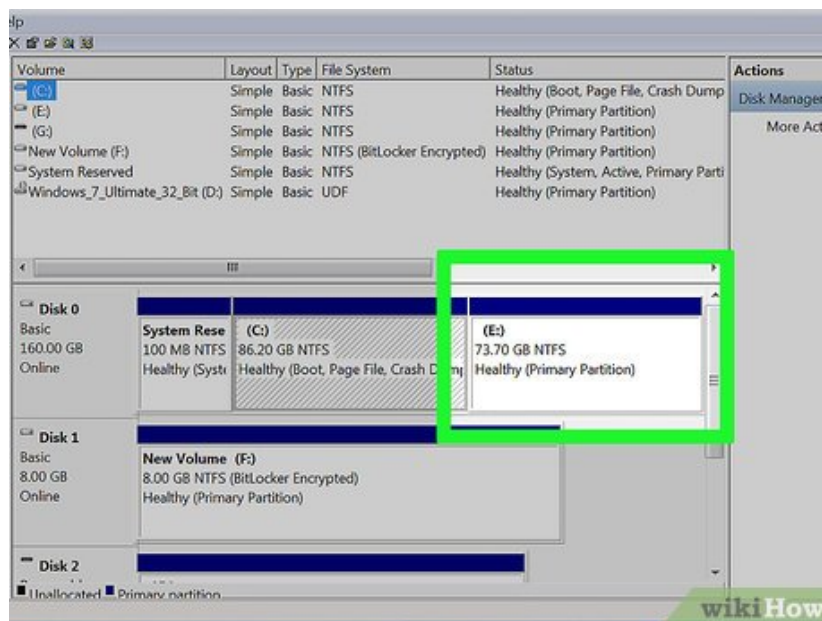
elp

| Volume | Layout | Type | File System | Status |
|---|---|---|---|---|
| (C:) | Simple | Basic | NTFS | Healthy (Boot, Page File, Crash Dump |
| (E:) | Simple | Basic | NTFS | Healthy (Primary Partition) |
| (G:) | Simple | Basic | NTFS | Healthy (Primary Partition) |
| New Volume (F:) | Simple | Basic | NTFS (BitLocker Encrypted) | Healthy (Primary Partition) |
| System Reserved | Simple | Basic | NTFS | Healthy (System, Active, Primary Parti |
| Windows_7_Ultimate_32_Bit (D:) | Simple | Basic | UDF | Healthy (Primary Partition) |

Actions
Disk Manager
More Act

Disk 0
Basic
160.00 GB
Online

System Rese
100 MB NTFS
Healthy (Syste

(C:)
86.20 GB NTFS
Healthy (Boot, Page File, Crash Dum

(E:)
73.70 GB NTFS
Healthy (Primary Partition)

Disk 1
Basic
8.00 GB
Online

New Volume (F:)
8.00 GB NTFS (BitLocker Encrypted)
Healthy (Primary Partition)

Disk 2

Unallocated Primary partition

wikiHow